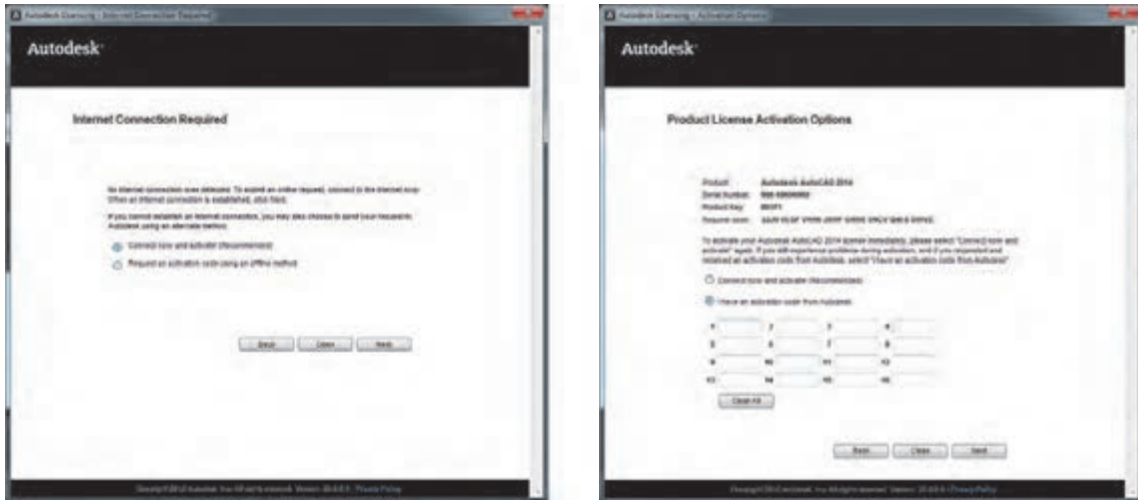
Autodesk Licensing - Internet Connection Required

Autodesk

Internet Connection Required

No internet connection was detected. To submit an online request, connect to the Internet now. When an Internet connection is established, click Next.

If you cannot establish an Internet connection, you may also choose to send your request to Autodesk using an alternate method.

Connect now and activate! (Recommended)

Request an activation code using an offline method

Back Close Next

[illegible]

Autodesk Licensing - Activation Options

Autodesk

Product License Activation Options

Product: Autodesk AutoCAD 2014
Serial Number: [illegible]
Product Key: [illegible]
Request code: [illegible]

To activate your Autodesk AutoCAD 2014 license immediately, please select "Connect now and activate!" again. If you still experience problems during activation, and if you requested and received an activation code from Autodesk, select "I have an activation code from Autodesk".

Connect now and activate! (Recommended)

I have an activation code from Autodesk

| 1 | | 2 | | 3 | | 4 | |
|---|---|---|---|---|---|---|---|
| 5 | | 6 | | 7 | | 8 | |
| 9 | | 10 | | 11 | | 12 | |
| 13 | | 14 | | 15 | | 16 | |

Clear All

Back Close Next

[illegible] Privacy Policy